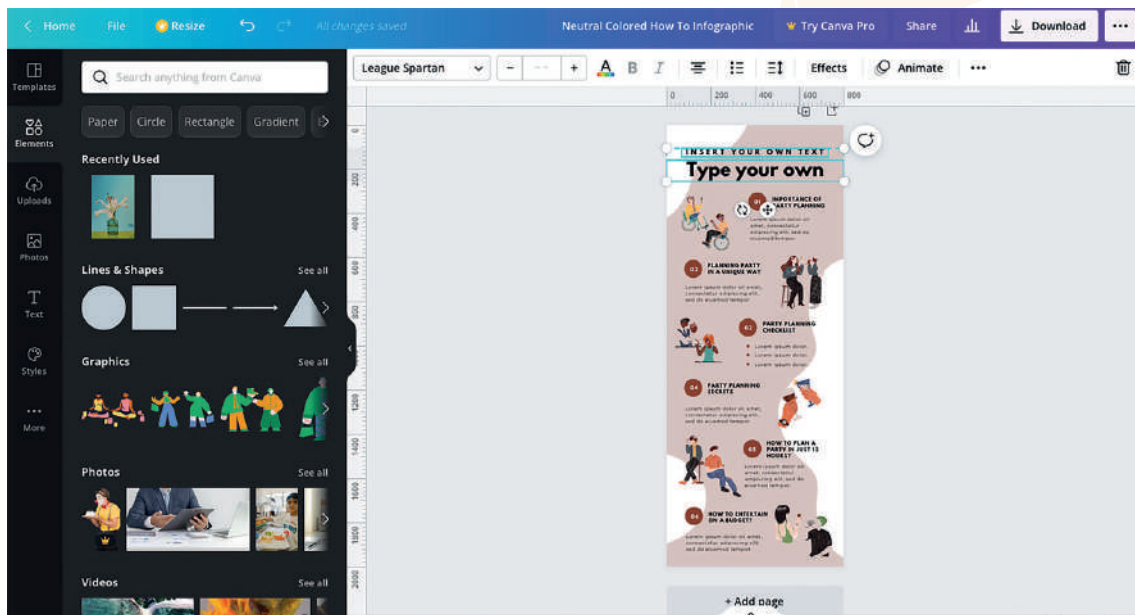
< Home File Resize All changes saved Neutral Colored How To Infographic Try Canva Pro Share Download ...

Templates
Elements
Uploads
Photos
Text
Styles
More

Search anything from Canva

Paper Circle Rectangle Gradient

Recently Used

Lines & Shapes See all

Graphics See all

Photos See all

Videos See all

League Spartan - -- + A B I Effects Animate ...

0 200 400 600 800

INSERT YOUR OWN TEXT
Type your own

01 IMPORTANCE OF PARTY PLANNING
Lorem ipsum dolor sit amet, consectetur adipiscing elit, sed do eiusmod tempor

02 PLANNING PARTY IN A UNIQUE WAY
Lorem ipsum dolor sit amet, consectetur adipiscing elit, sed do eiusmod tempor

03 PARTY PLANNING CHECKLIST
Lorem ipsum dolor.
Lorem ipsum dolor.
Lorem ipsum dolor.
Lorem ipsum dolor.

04 PARTY PLANNING SECRETS
Lorem ipsum dolor sit amet, consectetur adipiscing elit, sed do eiusmod tempor

05 HOW TO PLAN A PARTY IN JUST 12 HOURS?
Lorem ipsum dolor sit amet, consectetur adipiscing elit, sed do eiusmod tempor

06 HOW TO ENTERTAIN ON A BUDGET?
Lorem ipsum dolor sit amet, consectetur adipiscing elit, sed do eiusmod tempor

+ Add page

0 200 400 600 800 1000 1200 1400 1600 1800 2000